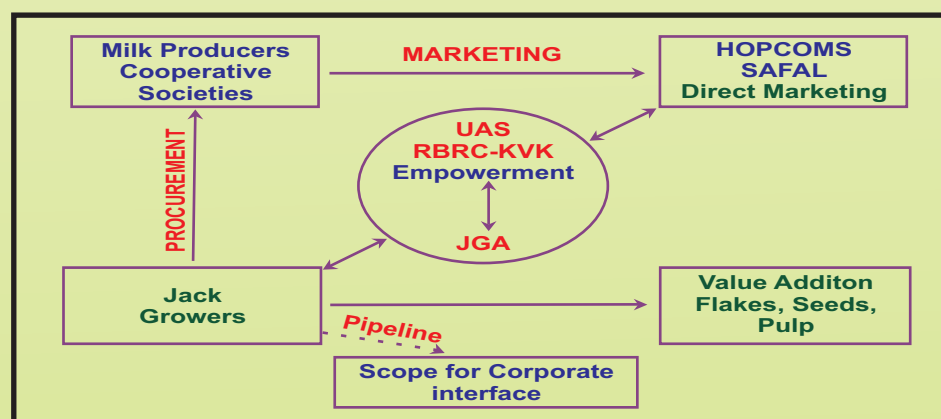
Milk Producers Cooperative Societies

MARKETING

HOPCOMS
SAFAL
Direct Marketing

PROCUREMENT

UAS
RBRC-KVK
Empowerment

JGA

Jack Growers

Value Additon Flakes, Seeds, Pulp

Pipeline

Scope for Corporate interface